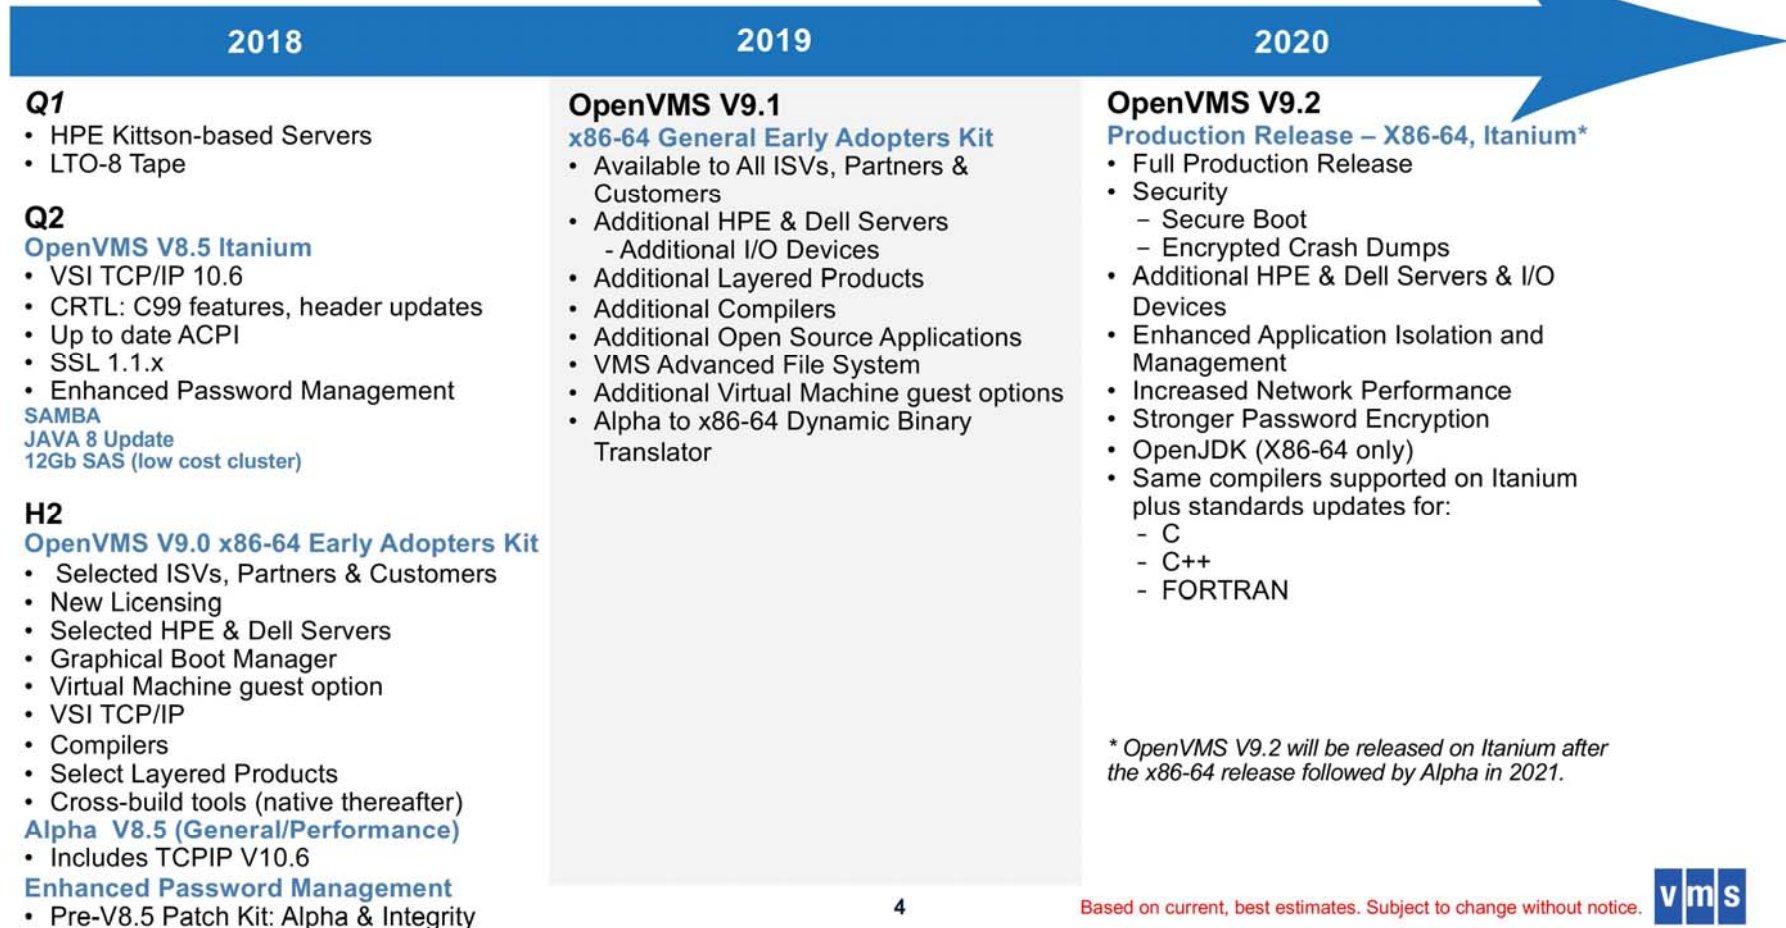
2018

Q1
• HPE Kittson-based Servers
• LTO-8 Tape

Q2
OpenVMS V8.5 Itanium
• VSI TCP/IP 10.6
• CRTL: C99 features, header updates
• Up to date ACPI
• SSL 1.1.x
• Enhanced Password Management
SAMBA
JAVA 8 Update
12Gb SAS (low cost cluster)

H2
OpenVMS V9.0 x86-64 Early Adopters Kit
• Selected ISVs, Partners & Customers
• New Licensing
• Selected HPE & Dell Servers
• Graphical Boot Manager
• Virtual Machine guest option
• VSI TCP/IP
• Compilers
• Select Layered Products
• Cross-build tools (native thereafter)
Alpha V8.5 (General/Performance)
• Includes TCPIP V10.6
Enhanced Password Management
• Pre-V8.5 Patch Kit: Alpha & Integrity

2019

OpenVMS V9.1
x86-64 General Early Adopters Kit
• Available to All ISVs, Partners & Customers
• Additional HPE & Dell Servers
- Additional I/O Devices
• Additional Layered Products
• Additional Compilers
• Additional Open Source Applications
• VMS Advanced File System
• Additional Virtual Machine guest options
• Alpha to x86-64 Dynamic Binary Translator

2020

OpenVMS V9.2
Production Release – X86-64, Itanium*
• Full Production Release
• Security
– Secure Boot
– Encrypted Crash Dumps
• Additional HPE & Dell Servers & I/O Devices
• Enhanced Application Isolation and Management
• Increased Network Performance
• Stronger Password Encryption
• OpenJDK (X86-64 only)
• Same compilers supported on Itanium plus standards updates for:
- C
- C++
- FORTRAN

* OpenVMS V9.2 will be released on Itanium after the x86-64 release followed by Alpha in 2021.

4

Based on current, best estimates. Subject to change without notice.

vms